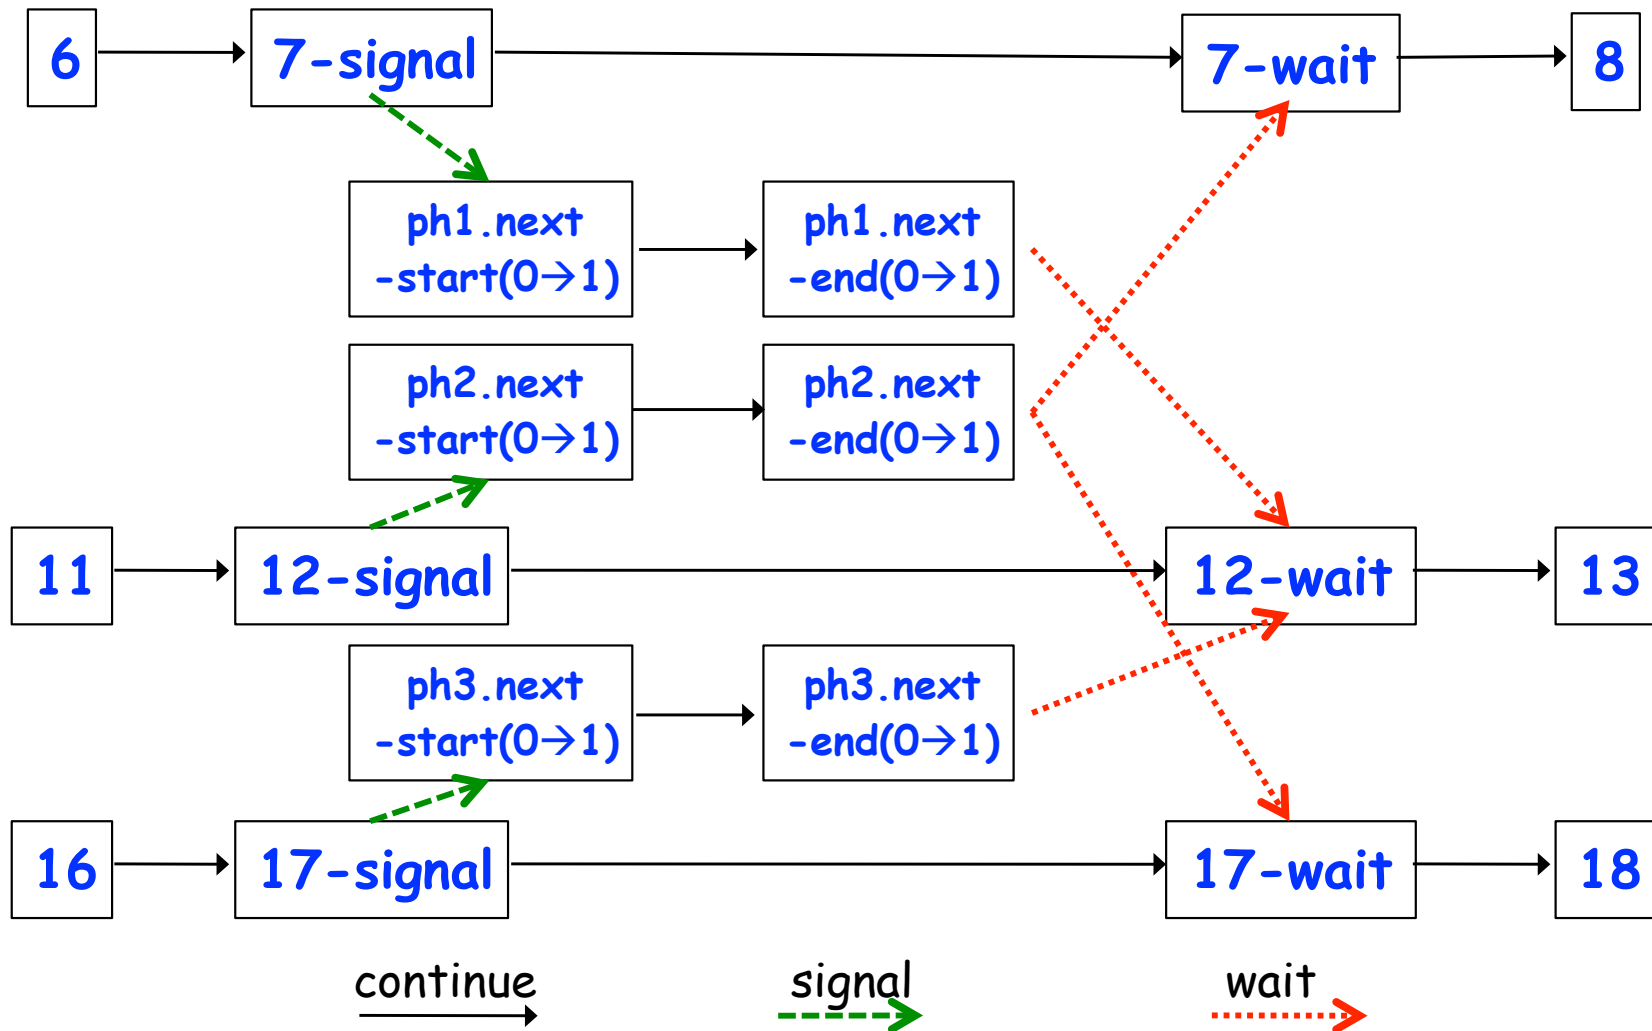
6

7-signal

7-wait

8

ph1.next -start(0→1)

ph1.next -end(0→1)

ph2.next -start(0→1)

ph2.next -end(0→1)

11

12-signal

12-wait

13

ph3.next -start(0→1)

ph3.next -end(0→1)

16

17-signal

17-wait

18

continue

signal

wait